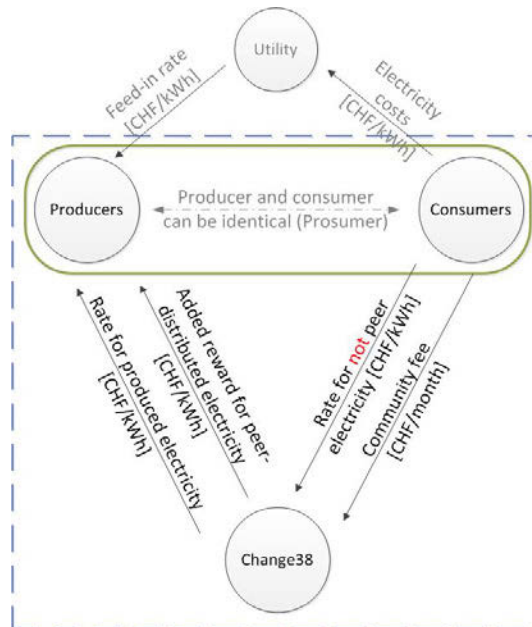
Utility

Feed-in rate [CHF/kWh]

Electricity costs [CHF/kWh]

Producers

Producer and consumer can be identical (Prosumer)

Consumers

Rate for produced electricity [CHF/kWh]

Added reward for peer-distributed electricity [CHF/kWh]

Rate for not peer electricity [CHF/kWh]

Community fee [CHF/month]

Change38